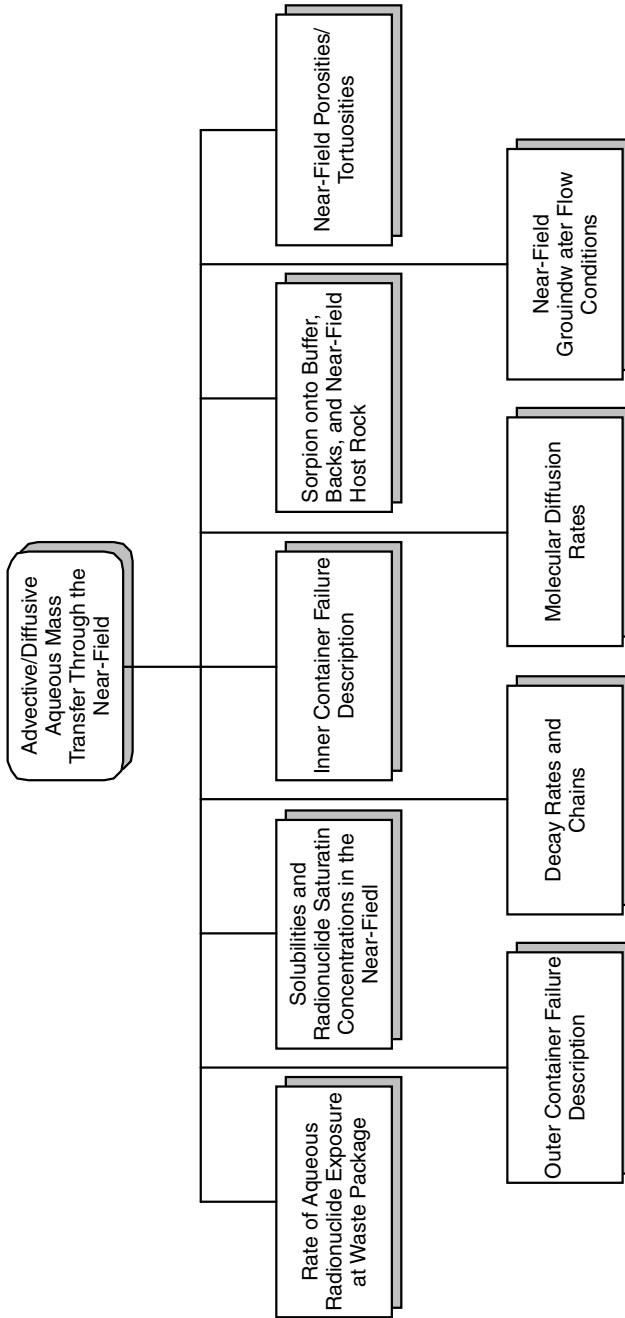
Advective/Diffusive Aqueous Mass Transfer Through the Near-Field

Rate of Aqueous Radionuclide Exposure at Waste Package

Solubilities and Radionuclide Saturatin Concentrations in the Near-Fiedl

Inner Container Failure Description

Sorpion onto Buffer, Backs, and Near-Field Host Rock

Near-Field Porosities/ Tortuosities

Outer Container Failure Description

Decay Rates and Chains

Molecular Diffusion Rates

Near-Field Grouindw ater Flow Conditions